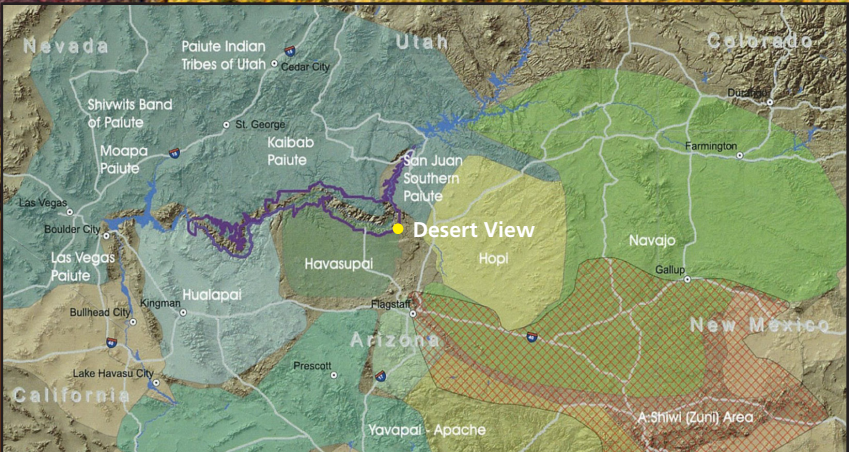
Nevada
Paiute Indian Tribes of Utah
Utah
Colorado
Cedar City
15
Durango
Shivwits Band of Paiute
St. George
Moapa Paiute
15
Kaibab Paiute
Farmington
San Juan Southern Paiute
Las Vegas
Boulder City
Desert View
Las Vegas Paiute
Havasupai
Hopi
Navajo
Gallup
Kingman
Hualapai
Flagstaff
Bullhead City
40
40
New Mexico
Arizona
Prescott
Lake Havasu City
17
California
A:Shiwi (Zuni) Area
Yavapai - Apache